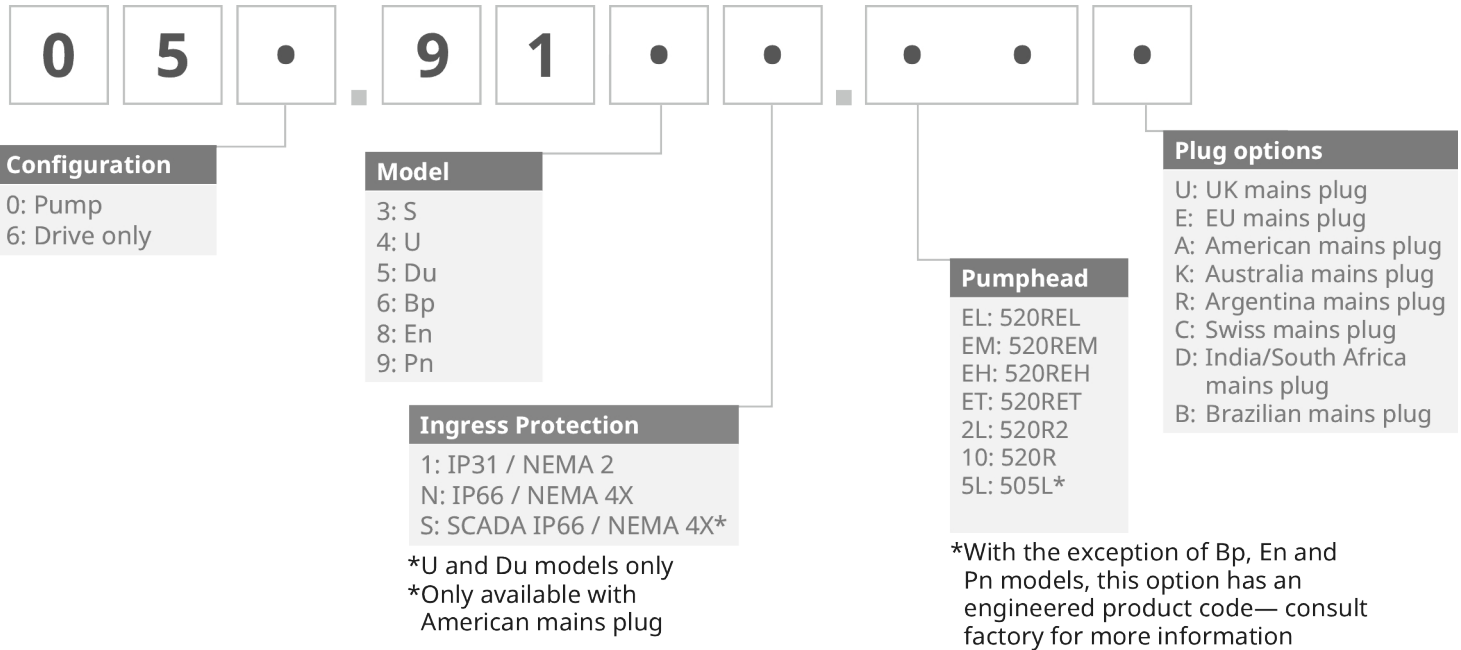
0 5 • . 9 1 • • . • • •

Configuration
0: Pump
6: Drive only

Model
3: S
4: U
5: Du
6: Bp
8: En
9: Pn

Ingress Protection
1: IP31 / NEMA 2
N: IP66 / NEMA 4X
S: SCADA IP66 / NEMA 4X*

*U and Du models only
*Only available with American mains plug

Pumphead
EL: 520REL
EM: 520REM
EH: 520REH
ET: 520RET
2L: 520R2
10: 520R
5L: 505L*

*With the exception of Bp, En and Pn models, this option has an engineered product code— consult factory for more information

Plug options
U: UK mains plug
E: EU mains plug
A: American mains plug
K: Australia mains plug
R: Argentina mains plug
C: Swiss mains plug
D: India/South Africa mains plug
B: Brazilian mains plug